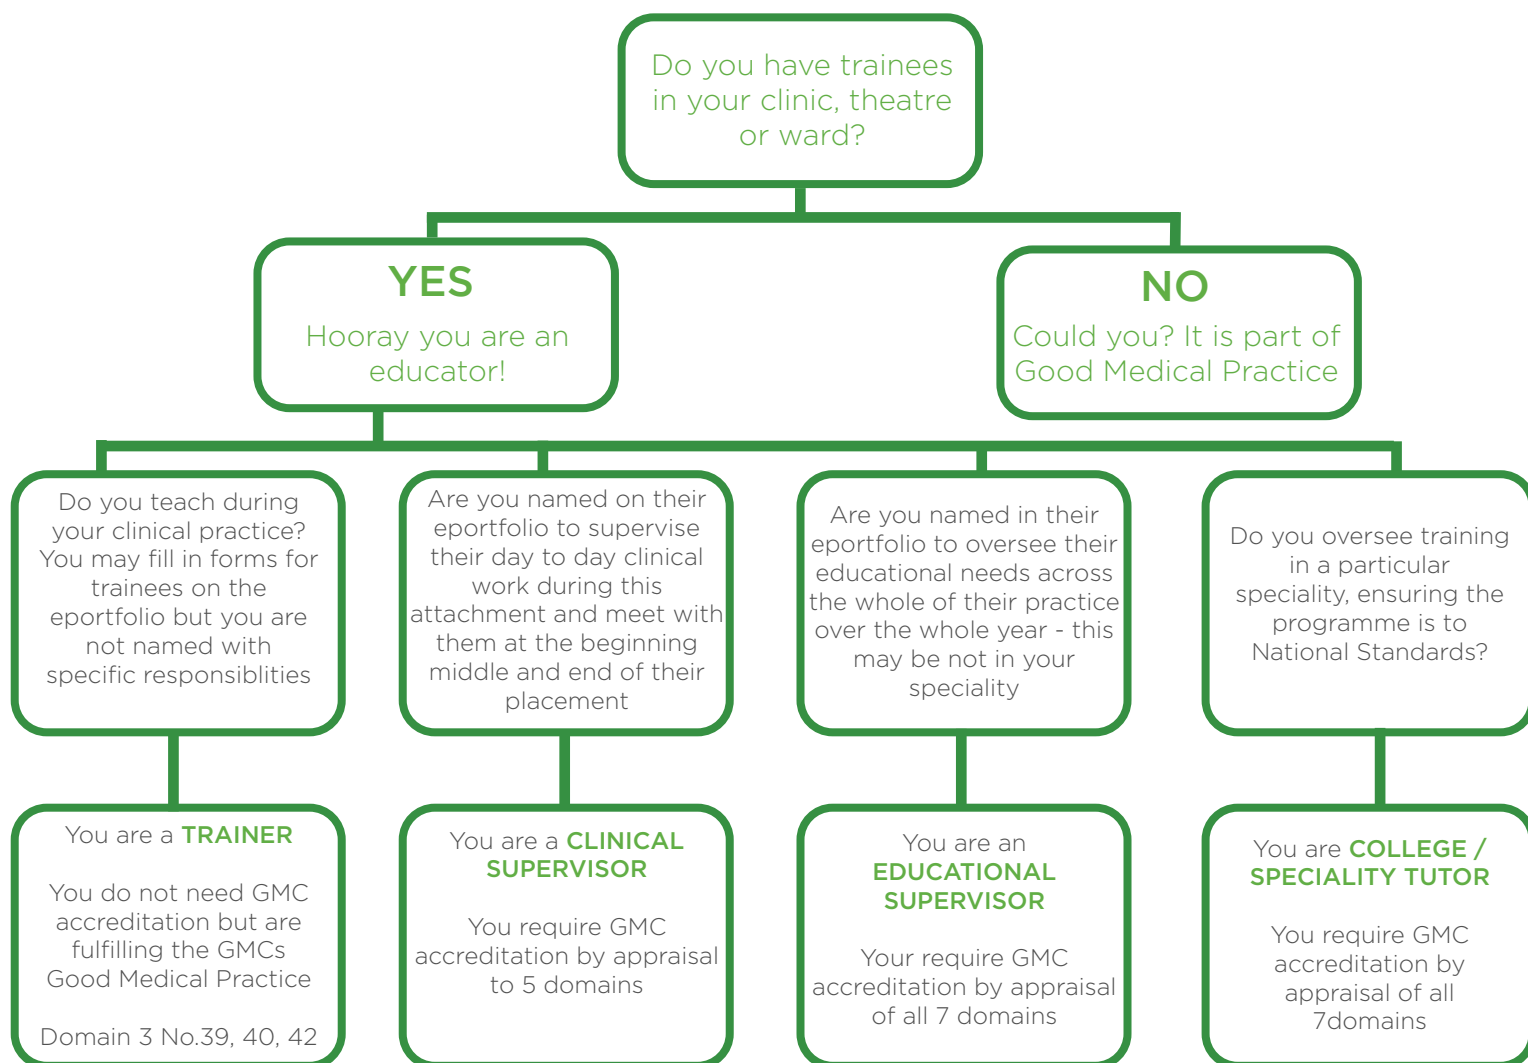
Do you have trainees in your clinic, theatre or ward?

YES

Hooray you are an educator!

NO

Could you? It is part of Good Medical Practice

Do you teach during your clinical practice? You may fill in forms for trainees on the eportfolio but you are not named with specific responsiblities

Are you named on their eportfolio to supervise their day to day clinical work during this attachment and meet with them at the beginning middle and end of their placement

Are you named in their eportfolio to oversee their educational needs across the whole of their practice over the whole year - this may be not in your speciality

Do you oversee training in a particular speciality, ensuring the programme is to National Standards?

You are a TRAINER

You do not need GMC accreditation but are fulfilling the GMCs Good Medical Practice

Domain 3 No.39, 40, 42

You are a CLINICAL SUPERVISOR

You require GMC accreditation by appraisal to 5 domains

You are an EDUCATIONAL SUPERVISOR

Your require GMC accreditation by appraisal of all 7 domains

You are COLLEGE / SPECIALITY TUTOR

You require GMC accreditation by appraisal of all 7domains